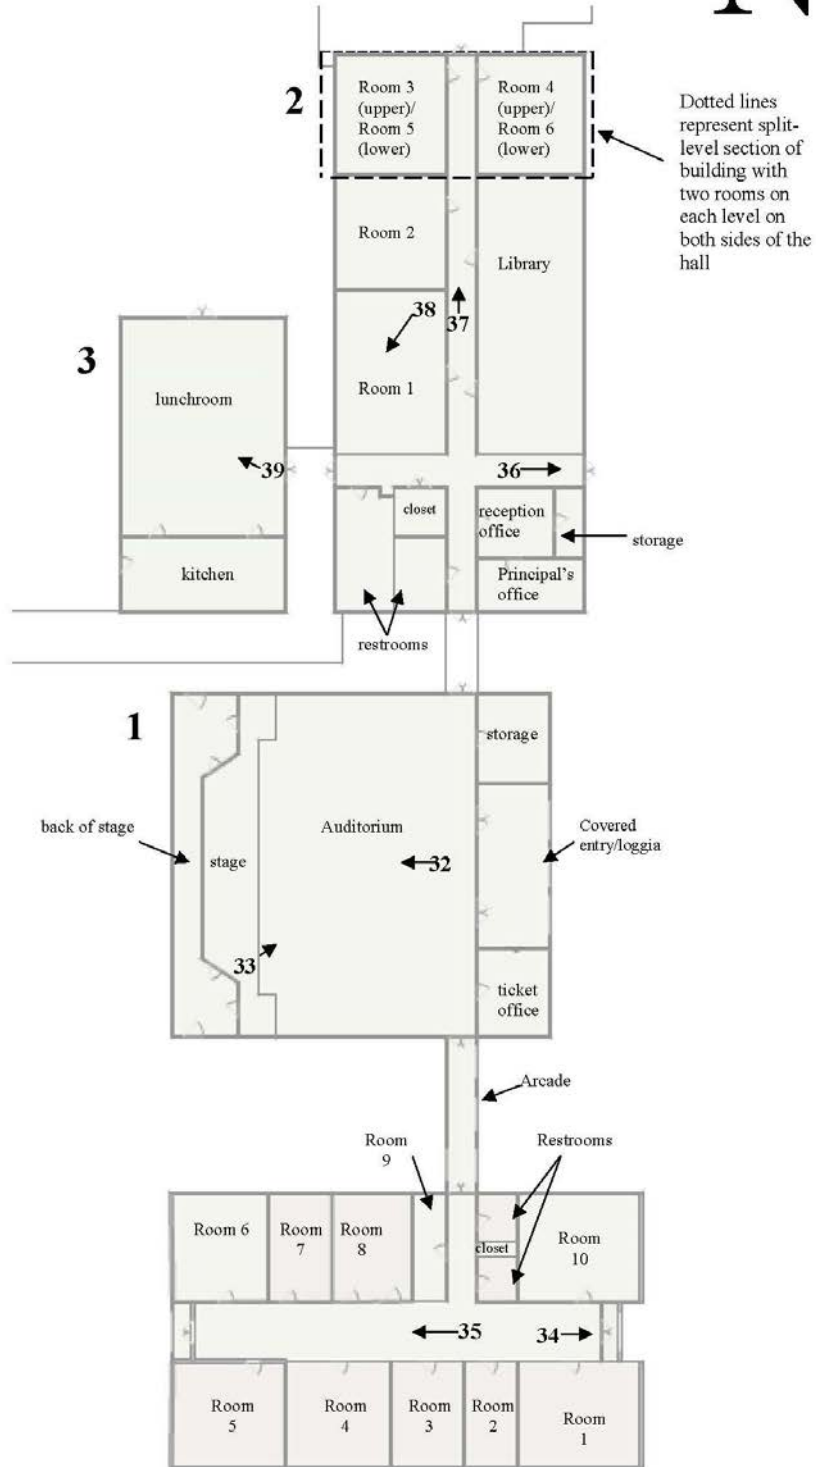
N

2

Room 3 (upper)/ Room 5 (lower)

Room 4 (upper)/ Room 6 (lower)

Dotted lines represent split-level section of building with two rooms on each level on both sides of the hall

Room 2

Library

38

37

3

lunchroom

Room 1

39

36

closet

reception office

storage

kitchen

Principal's office

restrooms

1

storage

back of stage

Auditorium

Covered entry/loggia

stage

32

33

ticket office

Arcade

Room 9

Restrooms

Room 6

Room 7

Room 8

closet

Room 10

35

34

Room 5

Room 4

Room 3

Room 2

Room 1